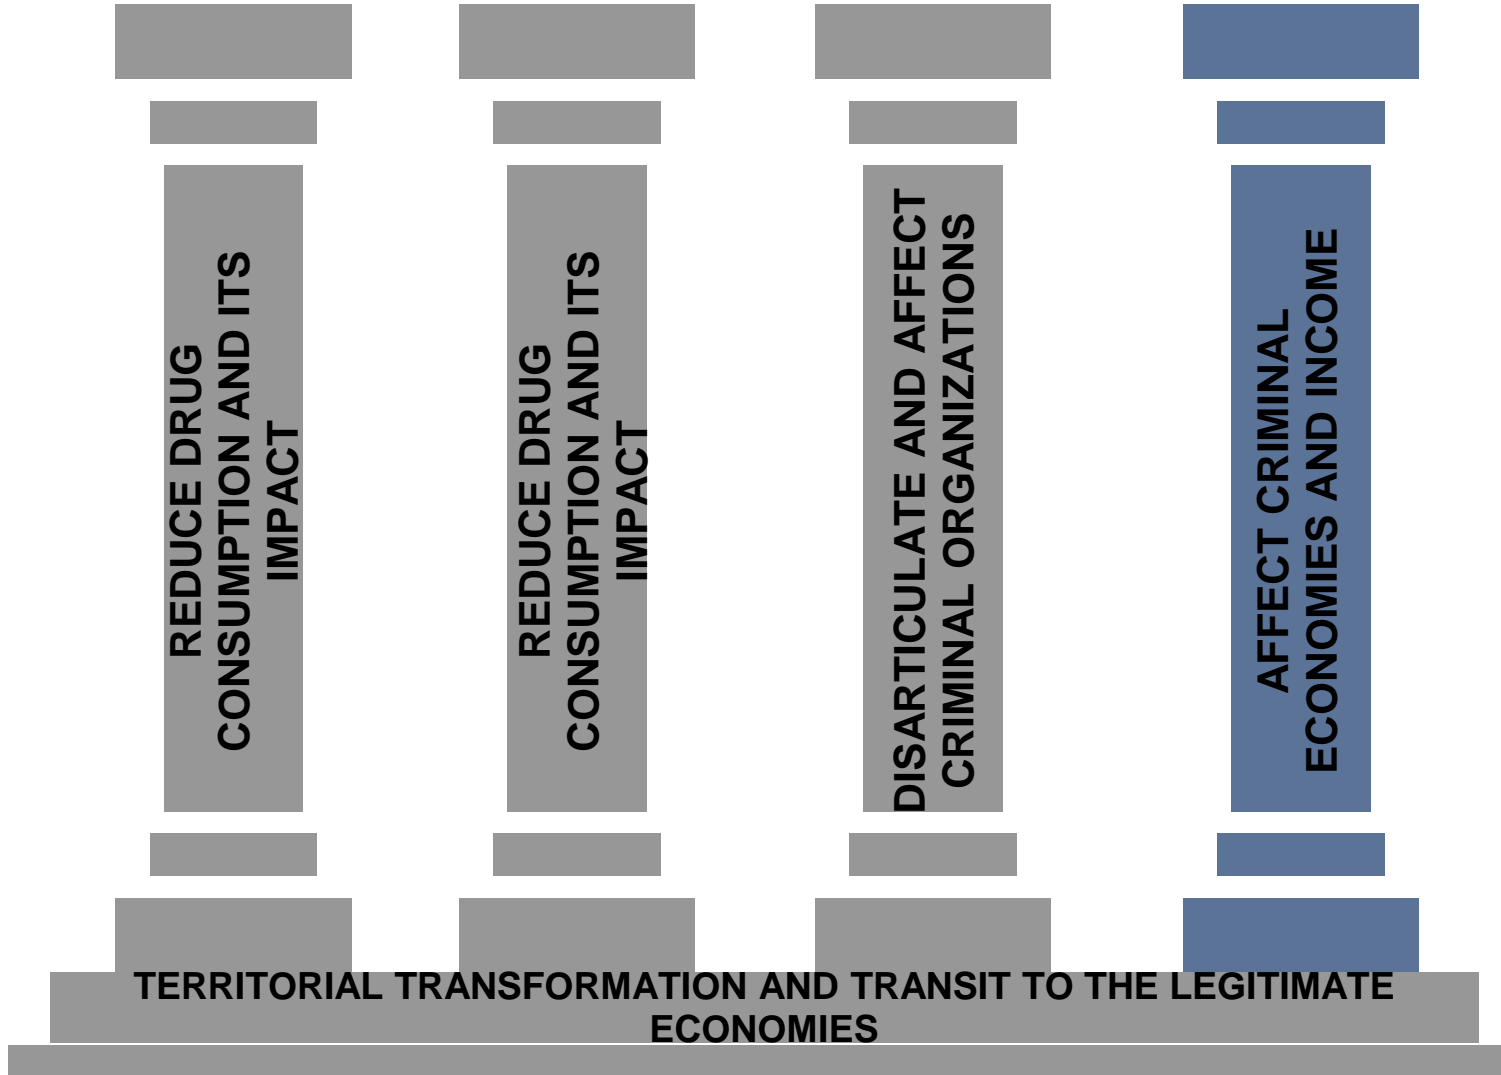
REDUCE DRUG CONSUMPTION AND ITS IMPACT

REDUCE DRUG CONSUMPTION AND ITS IMPACT

DISARTICULATE AND AFFECT CRIMINAL ORGANIZATIONS

AFFECT CRIMINAL ECONOMIES AND INCOME

TERRITORIAL TRANSFORMATION AND TRANSIT TO THE LEGITIMATE ECONOMIES